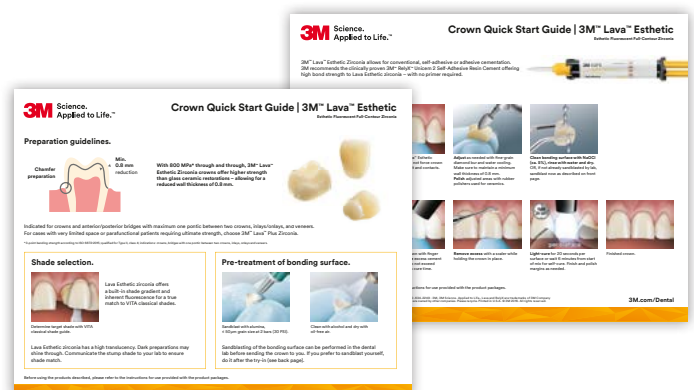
3M Science. Applied to Life.™

Crown Quick Start Guide | 3M™ Lava™ Esthetic

Esthetic Fluorescent Full-Contour Zirconia

3M™ Lava™ Esthetic Zirconia can be placed with conventional, self-adhesive or adhesive cementation. 3M recommends the clinically proven 3M™ RelyX™ Unicem 2 Self-Adhesive Resin Cement offering high bond strength to Lava Esthetic zirconia – with no primer required.

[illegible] Esthetic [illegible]

Adjust as needed with fine grain diamond bur and water cooling. Make sure to maintain a minimum wall thickness of 0.8 mm. Polish adjusted areas with rubber polishers used for ceramics.

Clean bonding surface with NaOCl (ca. 5%), rinse with water and dry. OR, if not already sandblasted by lab, sandblast now as described on front page.

Remove excess with a scaler while holding the crown in place.

Light-cure for 20 seconds per surface or wait 6 minutes from start of mix for self-cure. Finish and polish margins as needed.

Finished crown.

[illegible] instructions for use provided with the product packages.

3M.com/Dental

3M Science. Applied to Life.™

Crown Quick Start Guide | 3M™ Lava™ Esthetic

Esthetic Fluorescent Full-Contour Zirconia

Preparation guidelines.

Chamfer preparation

Min. 0.8 mm reduction

With 800 MPa* through and through, 3M™ Lava™ Esthetic Zirconia crowns offer higher strength than glass ceramic restorations – allowing for a reduced wall thickness of 0.8 mm.

Indicated for crowns and anterior/posterior bridges with maximum one pontic between two crowns, inlays/onlays, and veneers. For cases with very limited space or parafunctional patients requiring ultimate strength, choose 3M™ Lava™ Plus Zirconia.

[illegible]

Shade selection.

Lava Esthetic zirconia offers a built-in shade gradient and inherent fluorescence for a true match to VITA classical shades.

Determine target shade with VITA classical shade guide.

Lava Esthetic zirconia has a high translucency. Dark preparations may shine through. Communicate the stump shade to your lab to ensure shade match.

Pre-treatment of bonding surface.

Sandblast with alumina, ≤ 50 µm grain size at 2 bars (30 PSI).

Clean with alcohol and dry with oil-free air.

Sandblasting of the bonding surface can be performed in the dental lab before sending the crown to you. If you prefer to sandblast yourself, do it after the try-in (see back page).

Before using the products described, please refer to the instructions for use provided with the product packages.